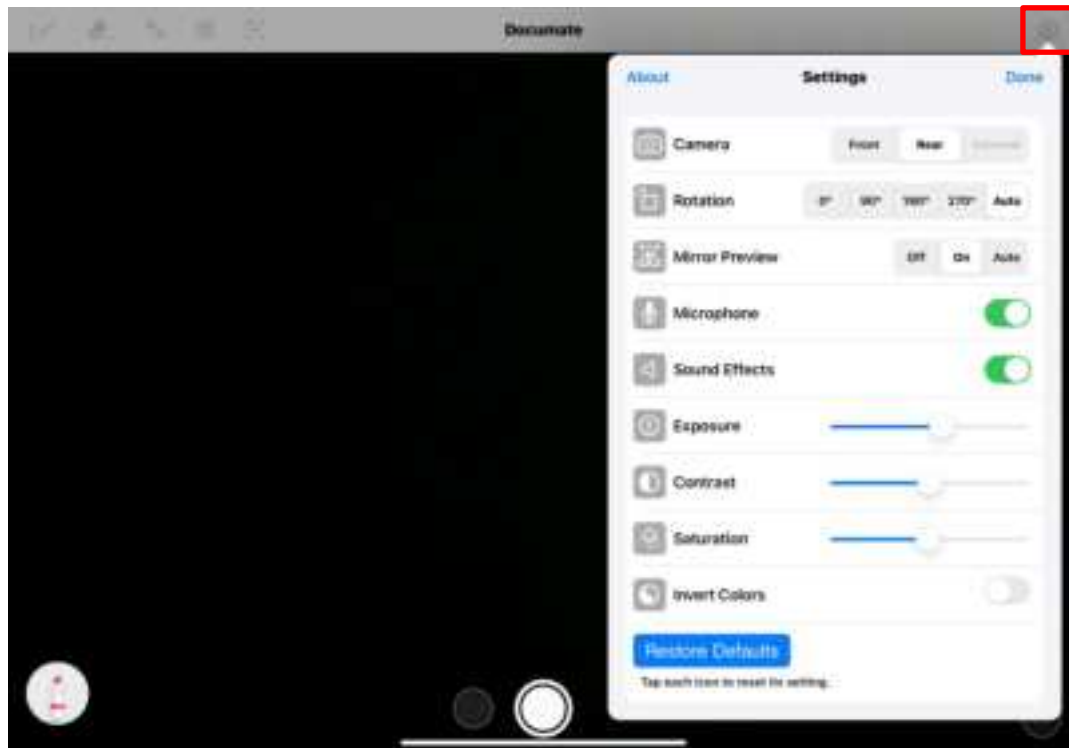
Documate

About
Settings
Done

Camera
Front
Rear
External

Rotation
0°
90°
180°
270°
Auto

Mirror Preview
Off
On
Auto

Microphone

Sound Effects

Exposure

Contrast

Saturation

Invert Colors

Restore Defaults
Tap each icon to reset its setting.